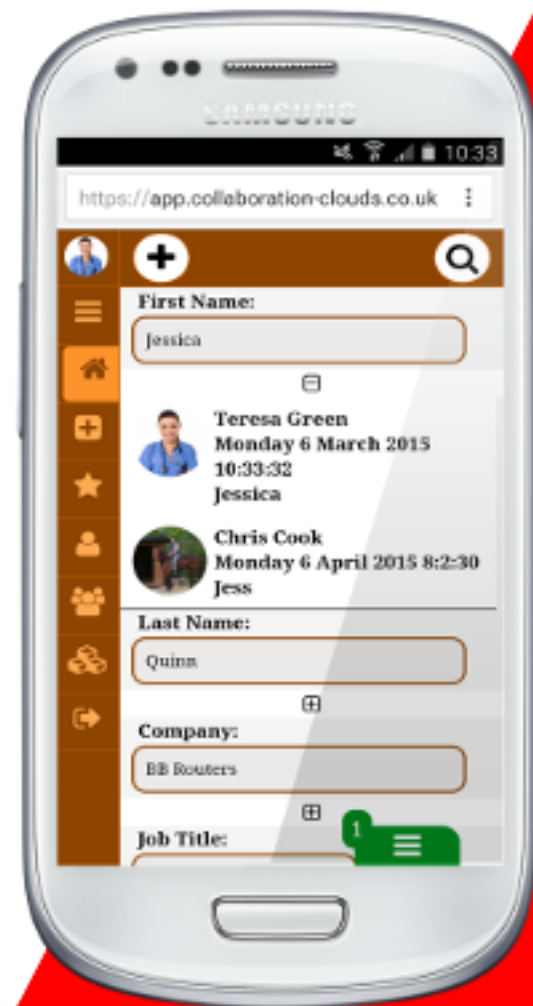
SAMSUNG

10:33

https://app.collaboration-clouds.co.uk

First Name:

Jessica

Teresa Green
Monday 6 March 2015 10:33:32
Jessica

Chris Cook
Monday 6 April 2015 8:2:30
Jess

Last Name:

Quinn

Company:

BB Routers

Job Title:

1